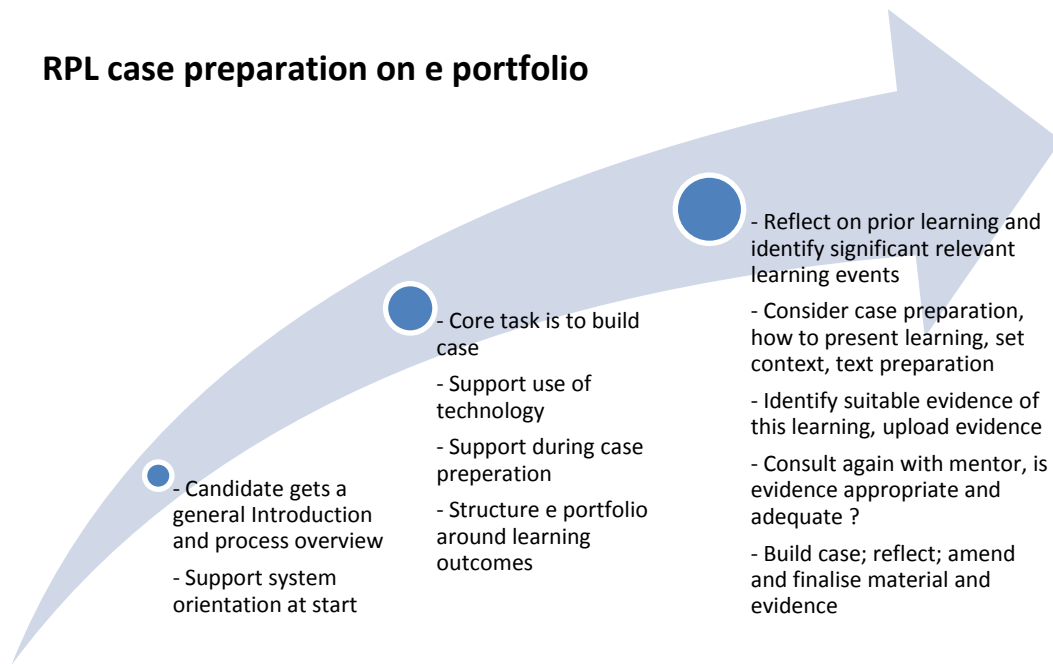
RPL case preparation on e portfolio

- Candidate gets a general Introduction and process overview

- Support system orientation at start

- Core task is to build case

- Support use of technology

- Support during case preperation

- Structure e portfolio around learning outcomes

- Reflect on prior learning and identify significant relevant learning events

- Consider case preparation, how to present learning, set context, text preparation

- Identify suitable evidence of this learning, upload evidence

- Consult again with mentor, is evidence appropriate and adequate ?

- Build case; reflect; amend and finalise material and evidence